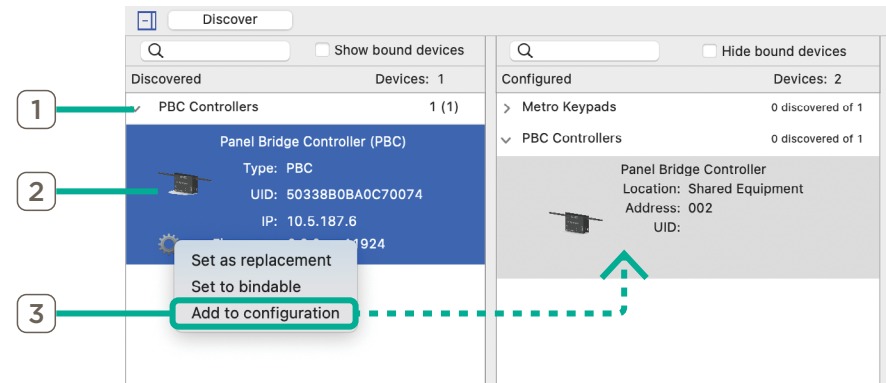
Discover

Show bound devices

Discovered Devices: 1

PBC Controllers 1 (1)

Panel Bridge Controller (PBC)

Type: PBC

UID: 50338B0BA0C70074

IP: 10.5.187.6

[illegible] 1924

Set as replacement

Set to bindable

Add to configuration

Hide bound devices

Configured Devices: 2

Metro Keypads 0 discovered of 1

PBC Controllers 0 discovered of 1

Panel Bridge Controller

Location: Shared Equipment

Address: 002

UID:

1

2

3